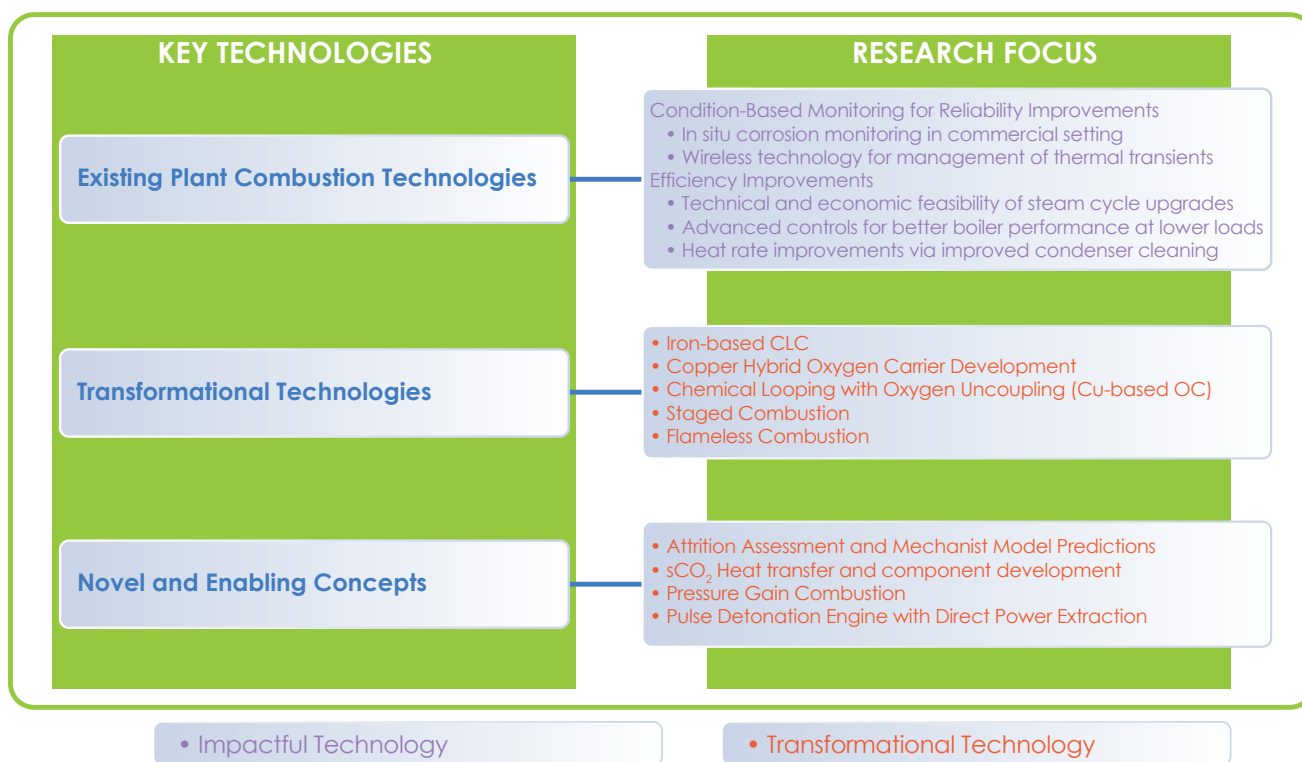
KEY TECHNOLOGIES

RESEARCH FOCUS

Existing Plant Combustion Technologies

Condition-Based Monitoring for Reliability Improvements
• In situ corrosion monitoring in commercial setting
• Wireless technology for management of thermal transients
Efficiency Improvements
• Technical and economic feasibility of steam cycle upgrades
• Advanced controls for better boiler performance at lower loads
• Heat rate improvements via improved condenser cleaning

Transformational Technologies

• Iron-based CLC
• Copper Hybrid Oxygen Carrier Development
• Chemical Looping with Oxygen Uncoupling (Cu-based OC)
• Staged Combustion
• Flameless Combustion

Novel and Enabling Concepts

• Attrition Assessment and Mechanist Model Predictions
• $sCO_2$ Heat transfer and component development
• Pressure Gain Combustion
• Pulse Detonation Engine with Direct Power Extraction

• Impactful Technology

• Transformational Technology